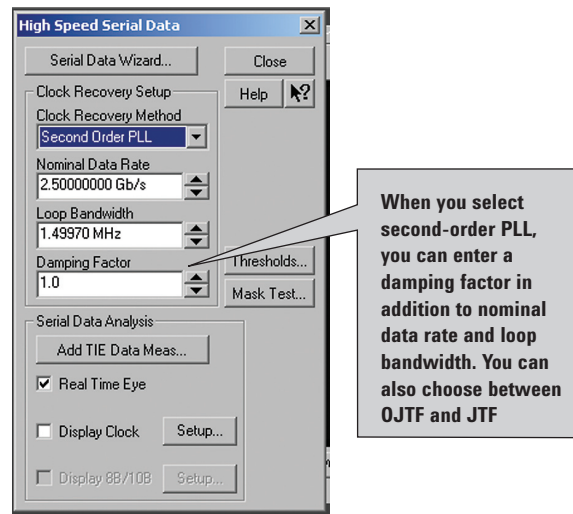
High Speed Serial Data

Serial Data Wizard...

Close

Clock Recovery Setup

Help

Clock Recovery Method

Second Order PLL

Nominal Data Rate

2.50000000 Gb/s

Loop Bandwidth

1.49970 MHz

Damping Factor

1.0

Thresholds...

Mask Test...

Serial Data Analysis

Add TIE Data Meas...

Real Time Eye

Display Clock

Setup...

Display 8B/10B

Setup...

When you select second-order PLL, you can enter a damping factor in addition to nominal data rate and loop bandwidth. You can also choose between OJTF and JTF